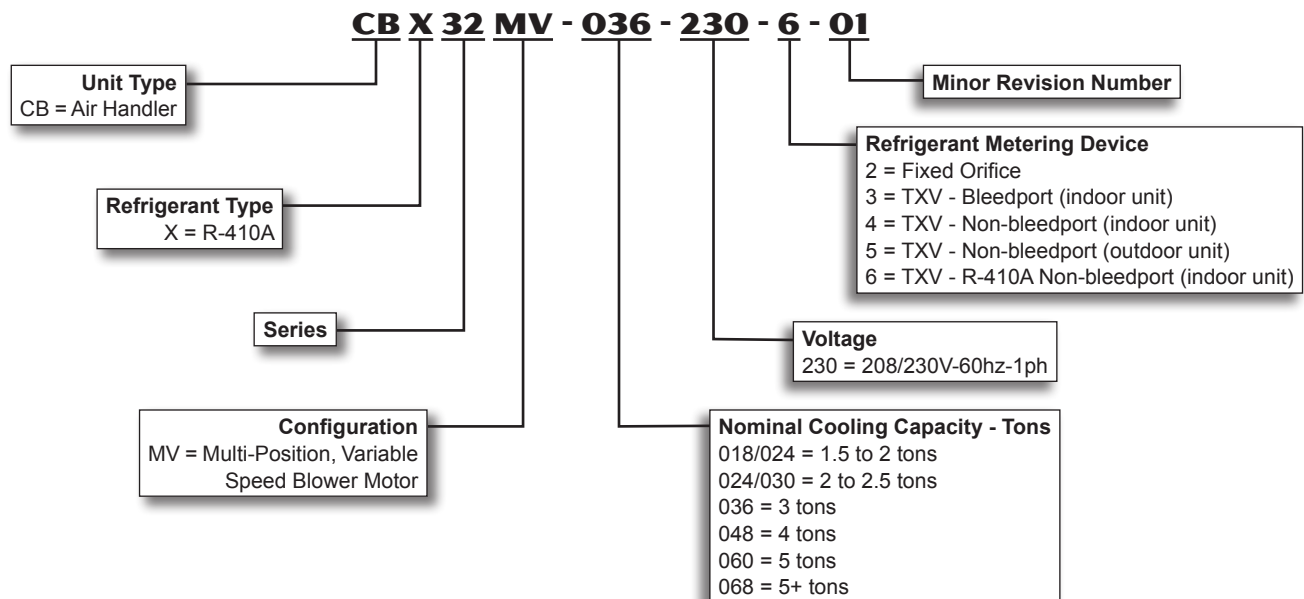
CB X 32 MV - 036 - 230 - 6 - 01

Unit Type
CB = Air Handler

Refrigerant Type
X = R-410A

Series

Configuration
MV = Multi-Position, Variable Speed Blower Motor

Minor Revision Number

Refrigerant Metering Device
2 = Fixed Orifice
3 = TXV - Bleedport (indoor unit)
4 = TXV - Non-bleedport (indoor unit)
5 = TXV - Non-bleedport (outdoor unit)
6 = TXV - R-410A Non-bleedport (indoor unit)

Voltage
230 = 208/230V-60hz-1ph

Nominal Cooling Capacity - Tons
018/024 = 1.5 to 2 tons
024/030 = 2 to 2.5 tons
036 = 3 tons
048 = 4 tons
060 = 5 tons
068 = 5+ tons